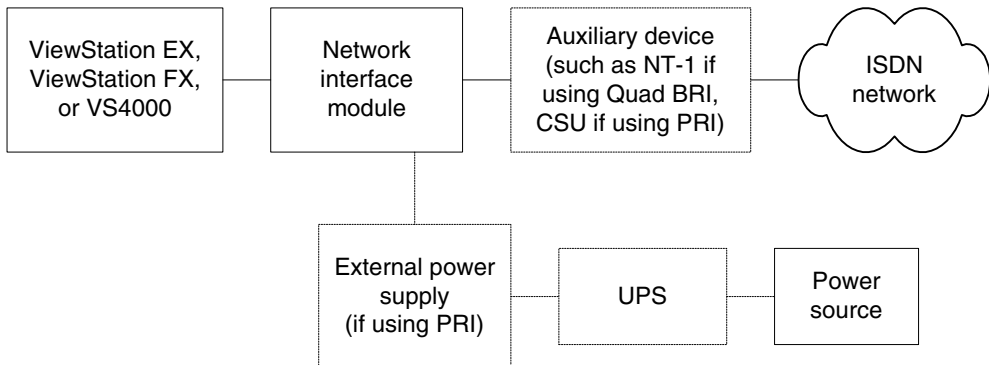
ViewStation EX, ViewStation FX, or VS4000

Network interface module

Auxiliary device (such as NT-1 if using Quad BRI, CSU if using PRI)

ISDN network

External power supply (if using PRI)

UPS

Power source